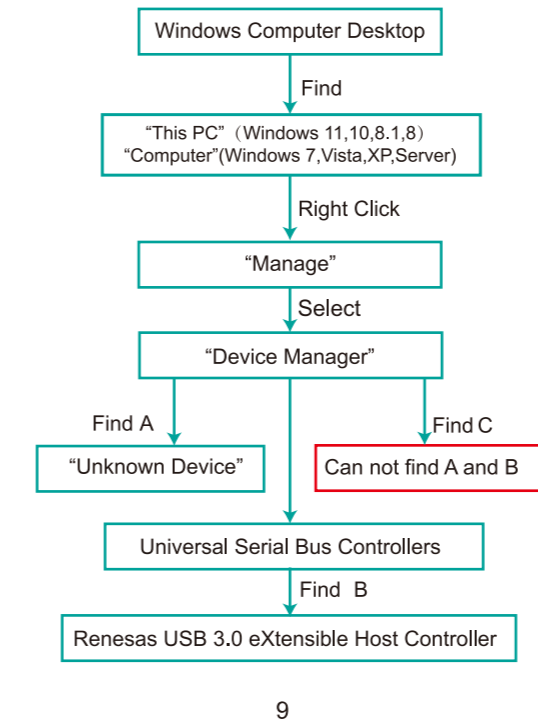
Windows Computer Desktop

Find

“This PC”（Windows 11,10,8.1,8）
“Computer”(Windows 7,Vista,XP,Server)

Right Click

“Manage”

Select

“Device Manager”

Find A

“Unknown Device”

Find C

Can not find A and B

Universal Serial Bus Controllers

Find B

Renesas USB 3.0 eXtensible Host Controller

9